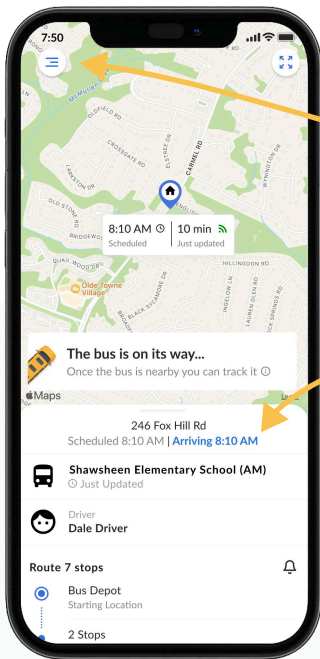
7:50

McMullen

OLDFIELD RD

CROSSGATE RD

LARKSTON DR

OLD STONE RD

BRIDGEWOOD RD

ELSTREE LN

CARMEL RD

WYNGATE RD

WYNINGTON RD

QUAIL HOLLOW DR

HILLINGDON RD

Olde Towne Village

BLACK SYCAMORE DR

INGLOW LN

LAUREN GLEN RD

8:10 AM
Scheduled

10 min
Just updated

The bus is on its way...
Once the bus is nearby you can track it

Maps

246 Fox Hill Rd
Scheduled 8:10 AM | Arriving 8:10 AM

Shawsheen Elementary School (AM)
Just Updated

Driver
Dale Driver

Route 7 stops

Bus Depot
Starting Location

2 Stops